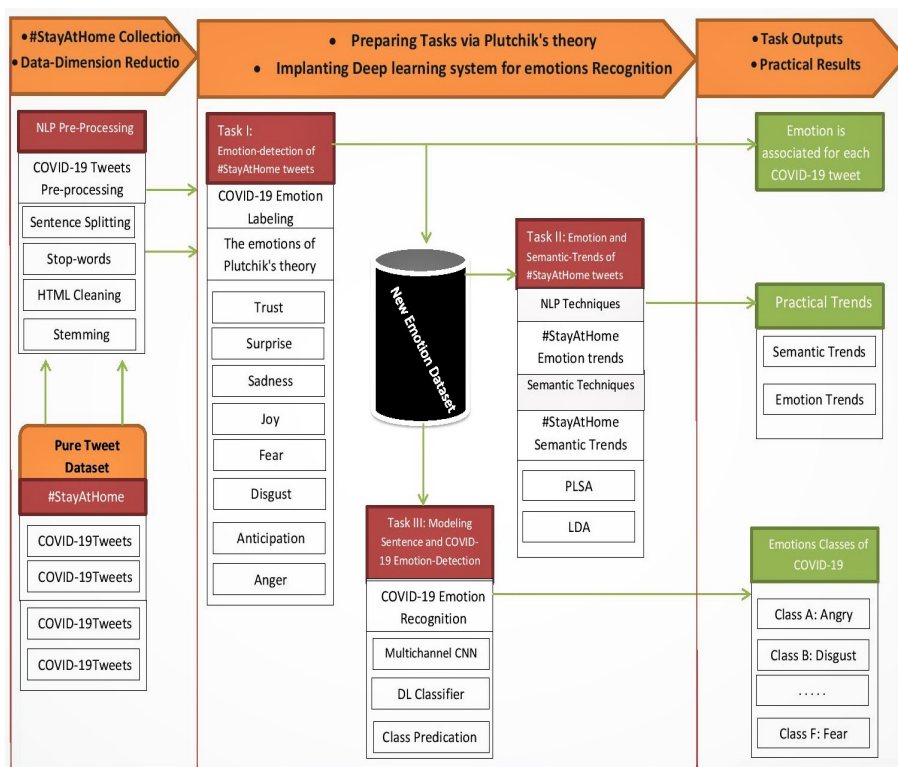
•#StayAtHome Collection
•Data-Dimension Reductio

• Preparing Tasks via Plutchik's theory
• Implanting Deep learning system for emotions Recognition

•Task Outputs
•Practical Results

NLP Pre-Processing

COVID-19 Tweets Pre-processing

Sentence Splitting

Stop-words

HTML Cleaning

Stemming

Pure Tweet Dataset

#StayAtHome

COVID-19Tweets

COVID-19Tweets

COVID-19Tweets

COVID-19Tweets

Task I: Emotion-detection of #StayAtHome tweets

COVID-19 Emotion Labeling

The emotions of Plutchik's theory

Trust

Surprise

Sadness

Joy

Fear

Disgust

Anticipation

Anger

New Emotion Dataset

Task II: Emotion and Semantic-Trends of #StayAtHome tweets

NLP Techniques

#StayAtHome Emotion trends

Semantic Techniques

#StayAtHome Semantic Trends

PLSA

LDA

Task III: Modeling Sentence and COVID-19 Emotion-Detection

COVID-19 Emotion Recognition

Multichannel CNN

DL Classifier

Class Predication

Emotion is associated for each COVID-19 tweet

Practical Trends

Semantic Trends

Emotion Trends

Emotions Classes of COVID-19

Class A: Angry

Class B: Disgust

.....

Class F: Fear